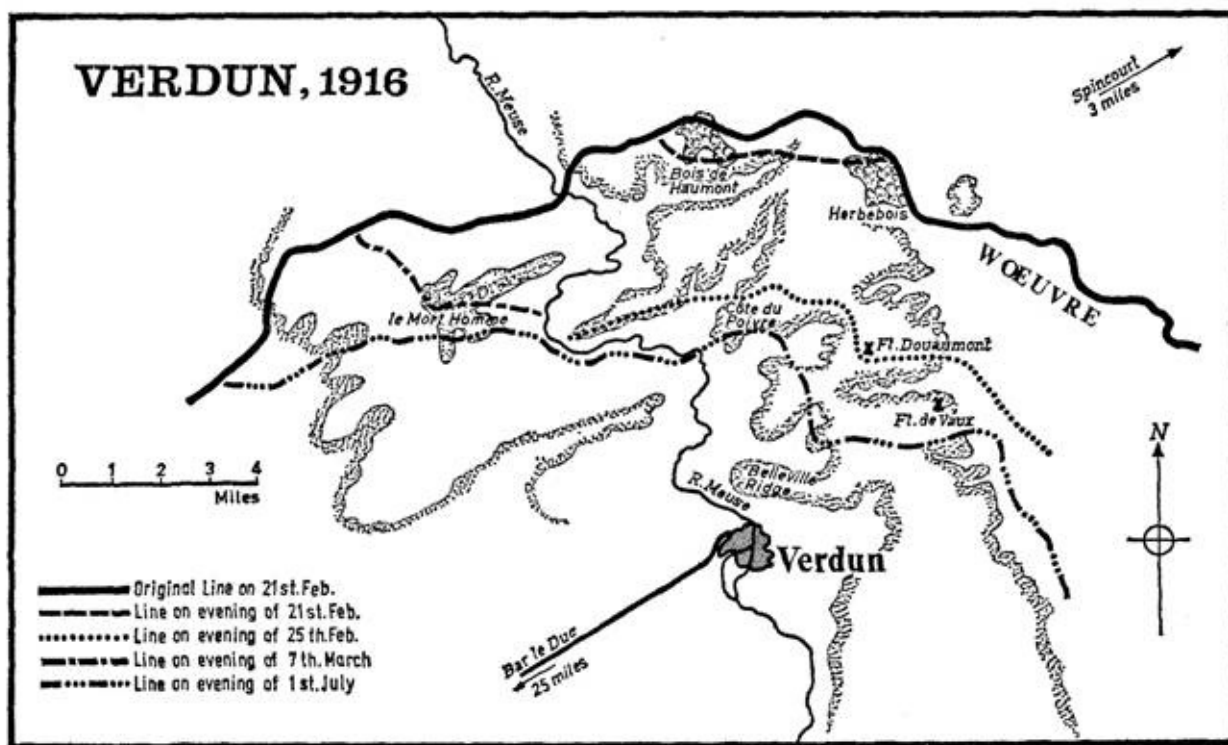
VERDUN, 1916

R. Meuse

Spincourt 3 miles

Bois de Haumont

Herbebois

WOEUVRE

le Mort Homme

Côte du Poivre

Ft. Douaumont

Ft. de Vaux

N

0 1 2 3 4
Miles

Belleville Ridge

R. Meuse

Verdun

Original Line on 21st. Feb.
Line on evening of 21st. Feb.
Line on evening of 25th. Feb.
Line on evening of 7th. March
Line on evening of 1st. July

Bar le Duc 25 miles